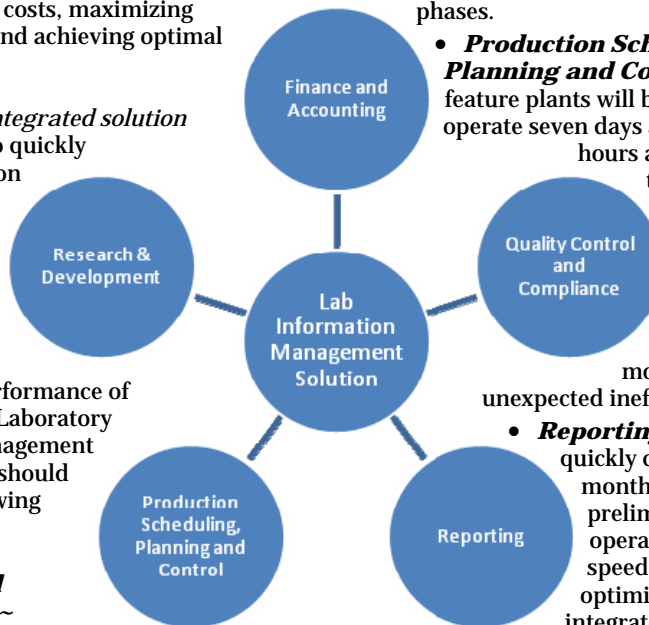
costs, maximizing
nd achieving optimal

ntegrated solution
o quickly
on

rformance of
Laboratory
nagement
should
wing

phases.

• Production Sch
Planning and Co
feature plants will b
operate seven days
hours a
t

mo
unexpected inef

• Reporting
quickly o
month
prelim
opera
speed
optimi
integrat

Finance and Accounting

Research & Development

Lab Information Management Solution

Quality Control and Compliance

Production Scheduling, Planning and Control

Reporting